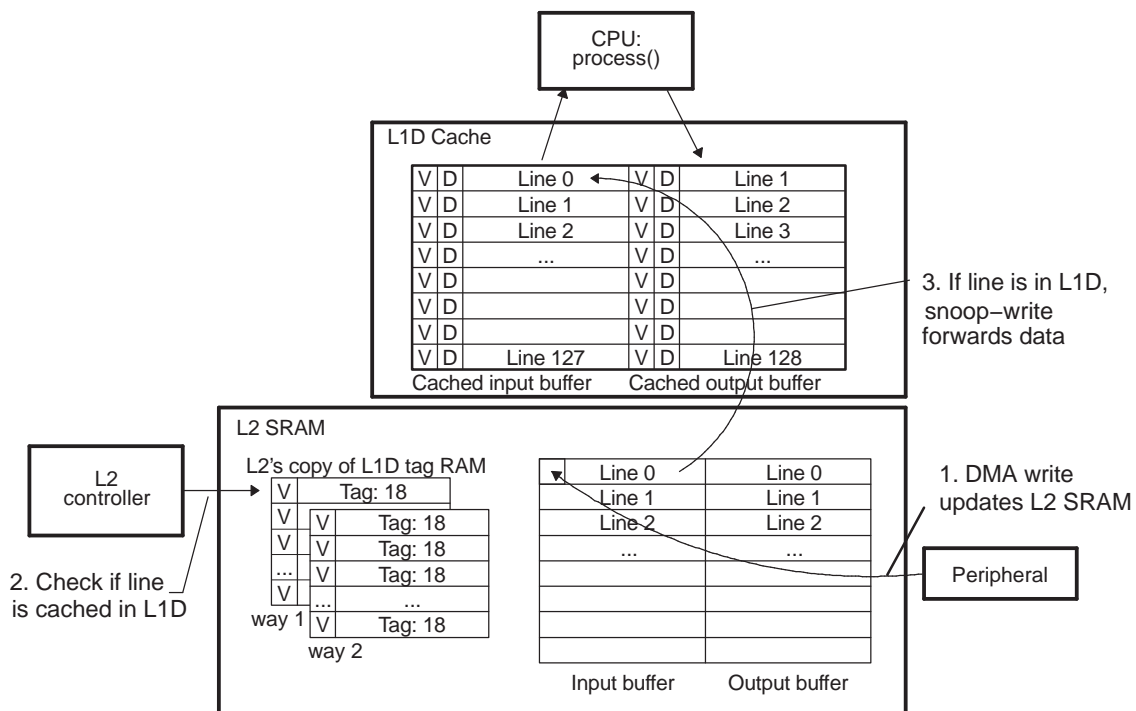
CPU:
process()

L1D Cache

| V | D | Line 0 | V | D | Line 1 |
|---|---|---|---|---|---|
| V | D | Line 1 | V | D | Line 2 |
| V | D | Line 2 | V | D | Line 3 |
| V | D | ... | V | D | ... |
| V | D | | V | D | |
| V | D | | V | D | |
| V | D | | V | D | |
| V | D | Line 127 | V | D | Line 128 |

Cached input buffer Cached output buffer

3. If line is in L1D, snoop−write forwards data

L2 SRAM

L2 controller

L2's copy of L1D tag RAM

| V | Tag: 18 |
|---|---|
| V | |
| V | |
| ... | |
| V | |

way 1

| V | Tag: 18 |
|---|---|
| V | Tag: 18 |
| V | Tag: 18 |
| ... | ... |
| V | Tag: 18 |

way 2

2. Check if line is cached in L1D

| Line 0 | Line 0 |
|---|---|
| Line 1 | Line 1 |
| Line 2 | Line 2 |
| ... | ... |
| | |
| | |
| | |
| | |

Input buffer Output buffer

1. DMA write updates L2 SRAM

Peripheral